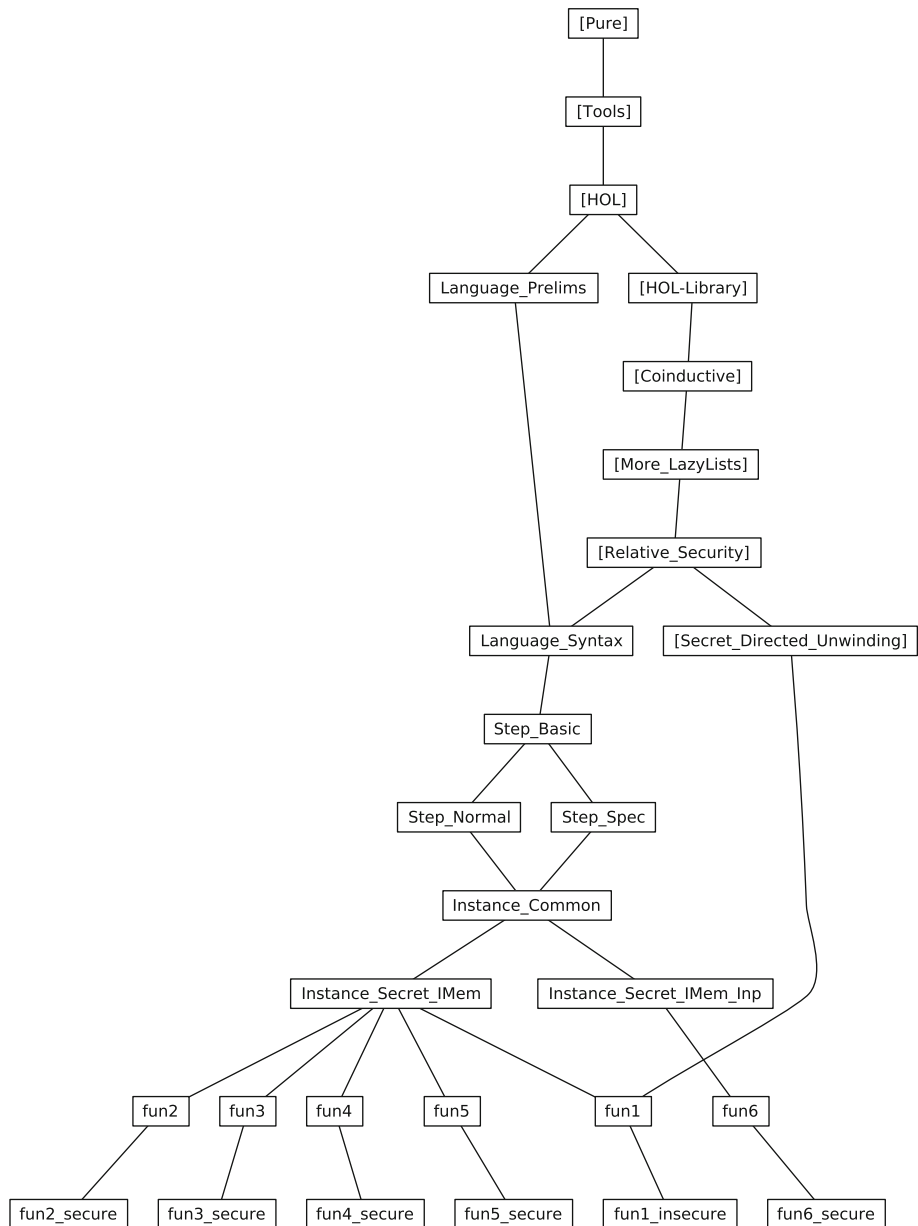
[Pure]

[Tools]

[HOL]

Language_Prelims

[HOL-Library]

[Coinductive]

[More_LazyLists]

[Relative_Security]

Language_Syntax

[Secret_Directed_Unwinding]

Step_Basic

Step_Normal

Step_Spec

Instance_Common

Instance_Secret_IMem

Instance_Secret_IMem_Inp

fun2

fun3

fun4

fun5

fun1

fun6

fun2_secure

fun3_secure

fun4_secure

fun5_secure

fun1_insecure

fun6_secure